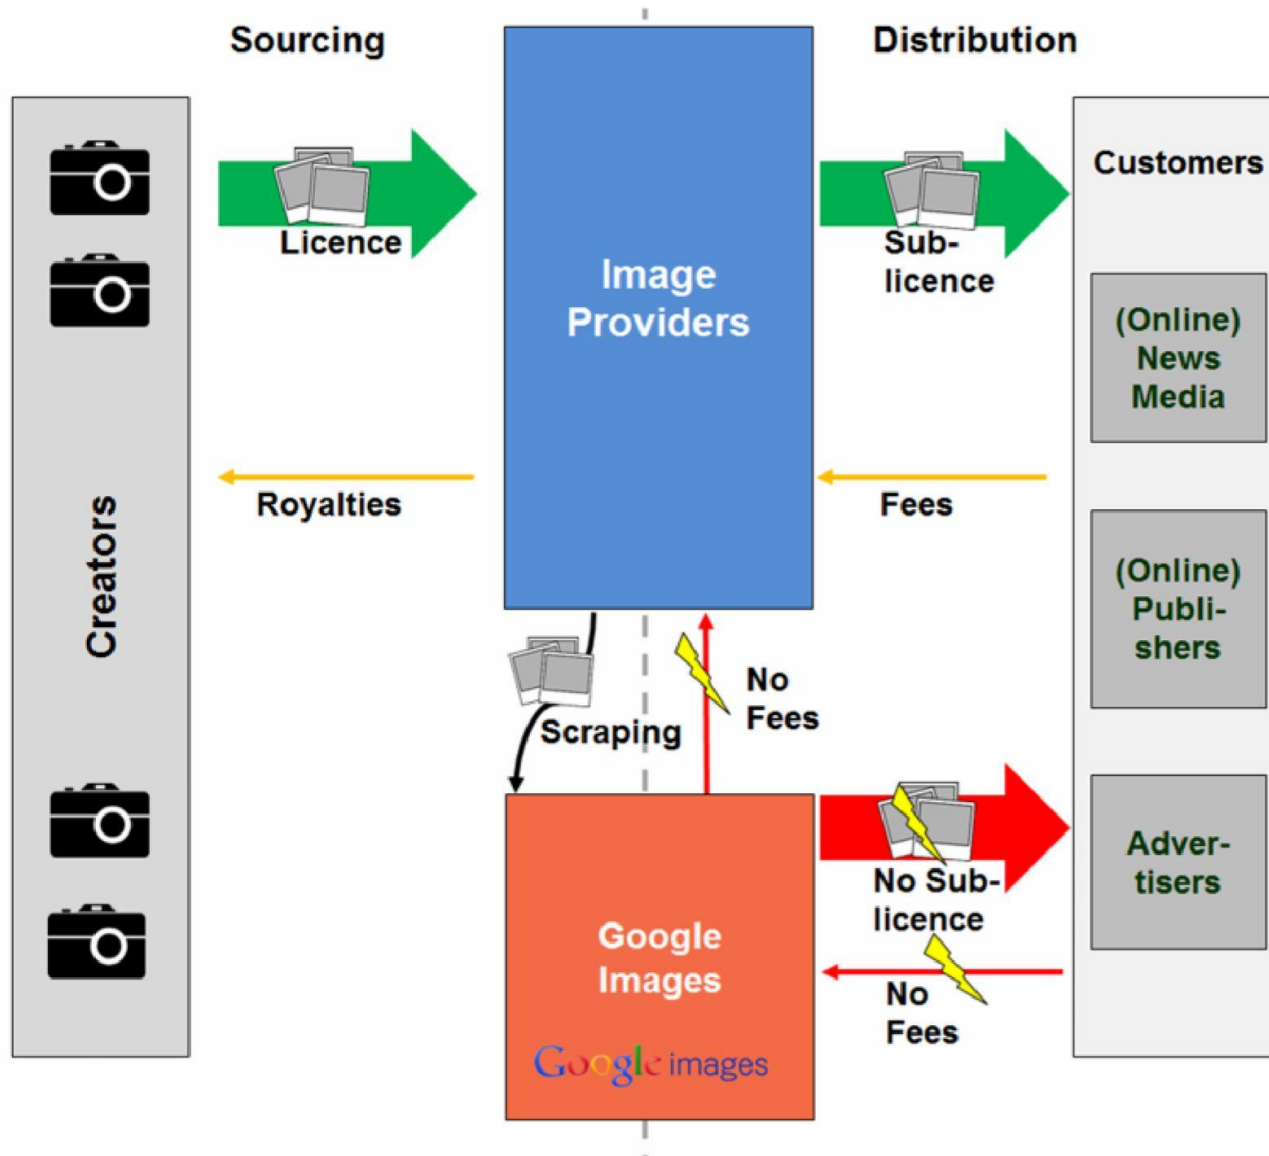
Sourcing

Distribution

Creators

Licence

Royalties

Image Providers

Sub-licence

Fees

Customers

(Online) News Media

(Online) Publishers

Advertisers

Scraping

No Fees

Google Images

Google images

No Sub-licence

No Fees